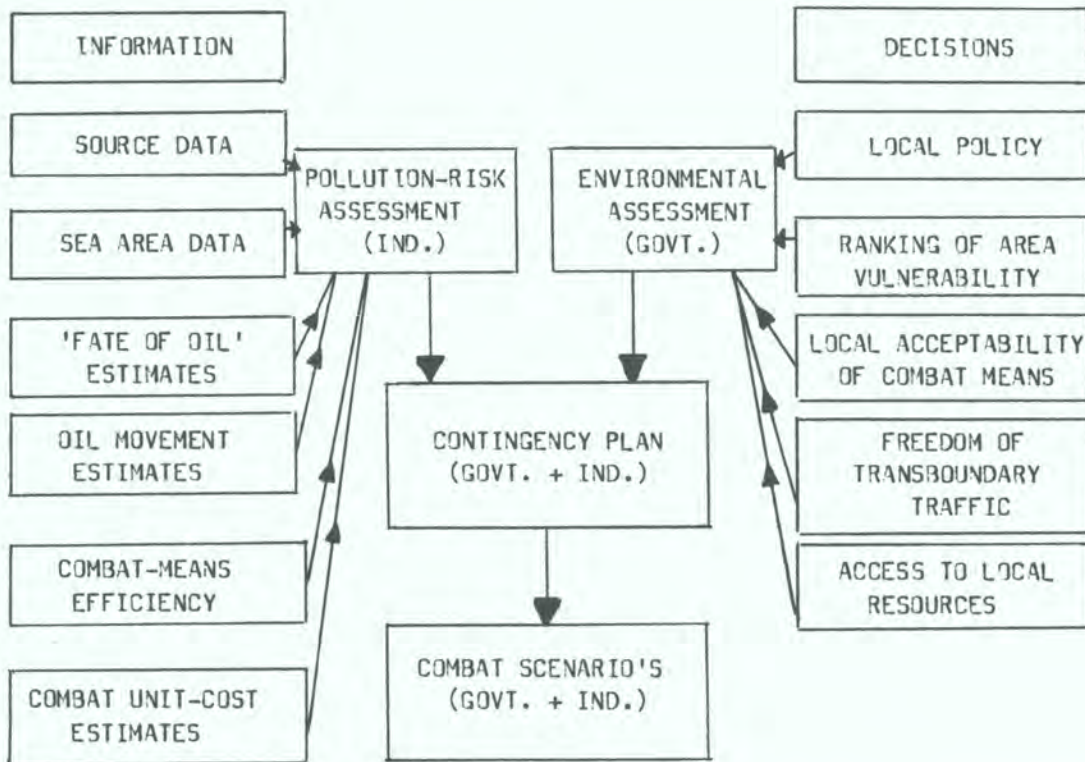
INFORMATION

SOURCE DATA

SEA AREA DATA

'FATE OF OIL' ESTIMATES

OIL MOVEMENT ESTIMATES

COMBAT-MEANS EFFICIENCY

COMBAT UNIT-COST ESTIMATES

POLLUTION-RISK ASSESSMENT (IND.)

ENVIRONMENTAL ASSESSMENT (GOVT.)

CONTINGENCY PLAN (GOVT. + IND.)

COMBAT SCENARIO'S (GOVT. + IND.)

DECISIONS

LOCAL POLICY

RANKING OF AREA VULNERABILITY

LOCAL ACCEPTABILITY OF COMBAT MEANS

FREEDOM OF TRANSBOUNDARY TRAFFIC

ACCESS TO LOCAL RESOURCES